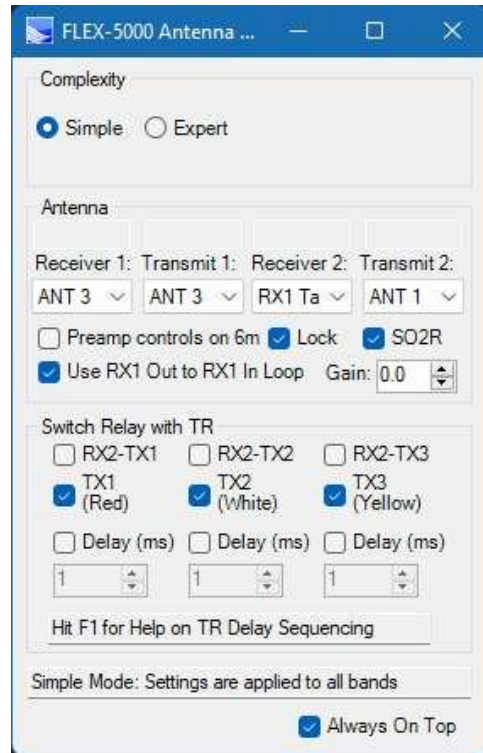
FLEX-5000 Antenna ...

Complexity

Simple Expert

Antenna

Receiver 1: Transmit 1: Receiver 2: Transmit 2:

ANT 3 ANT 3 RX1 Ta ANT 1

Preamp controls on 6m Lock SO2R

Use RX1 Out to RX1 In Loop Gain: 0.0

Switch Relay with TR

RX2-TX1 RX2-TX2 RX2-TX3

TX1 (Red) TX2 (White) TX3 (Yellow)

Delay (ms) Delay (ms) Delay (ms)

1 1 1

Hit F1 for Help on TR Delay Sequencing

Simple Mode: Settings are applied to all bands

Always On Top